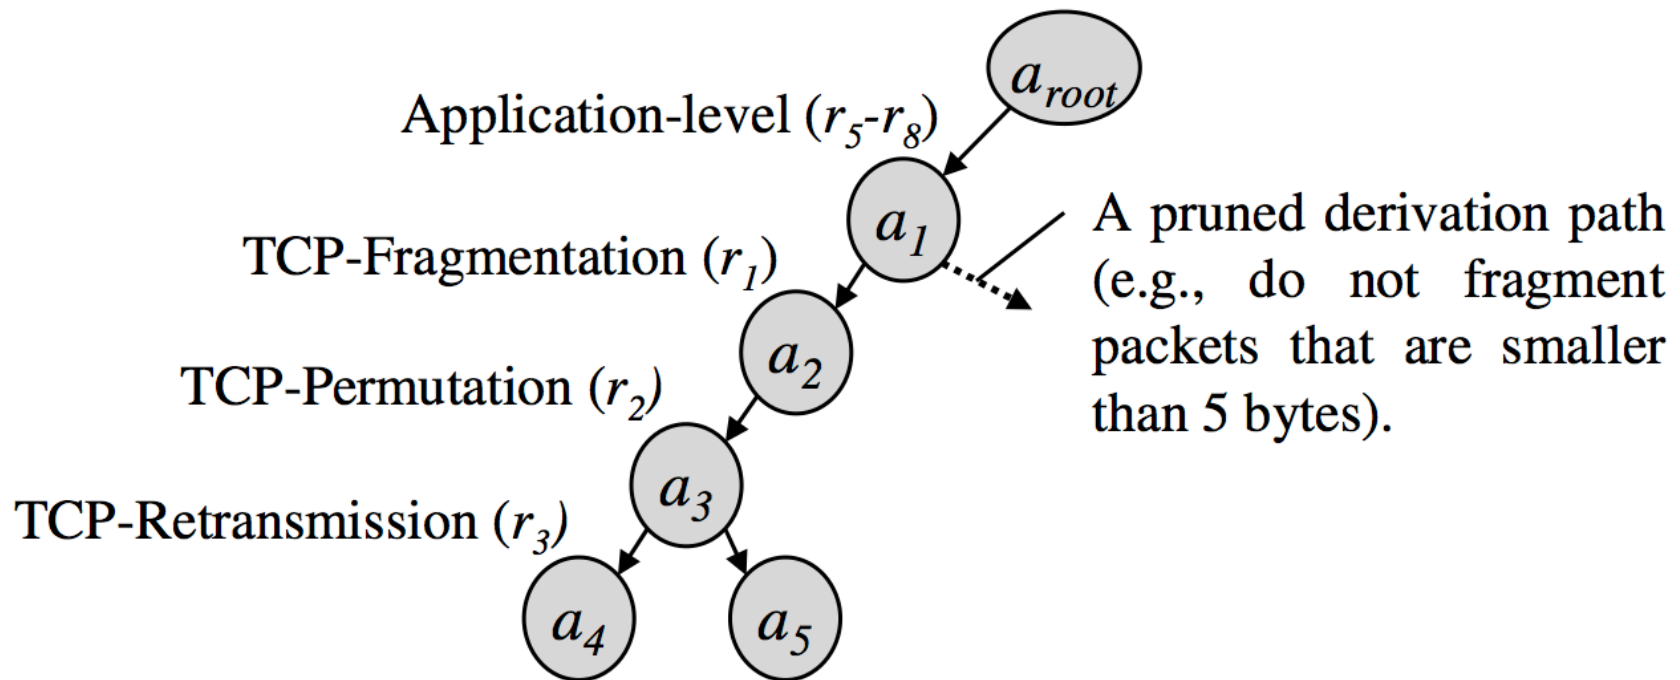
$a_{root}$

Application-level ($r_5$-$r_8$)

$a_1$

A pruned derivation path (e.g., do not fragment packets that are smaller than 5 bytes).

TCP-Fragmentation ($r_1$)

$a_2$

TCP-Permutation ($r_2$)

$a_3$

TCP-Retransmission ($r_3$)

$a_4$

$a_5$